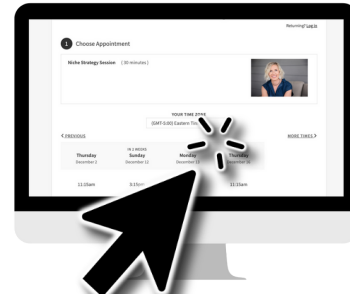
Returning? Log in

1 Choose Appointment

Niche Strategy Session (30 minutes)

YOUR TIME ZONE
(GMT-5:00) Eastern Tim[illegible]

< PREVIOUS

MORE TIMES >

Thursday
December 2

IN 2 WEEKS
Sunday
December 12

Monday
December 13

Thursday
December 16

11:15am

5:15pm

11:15am